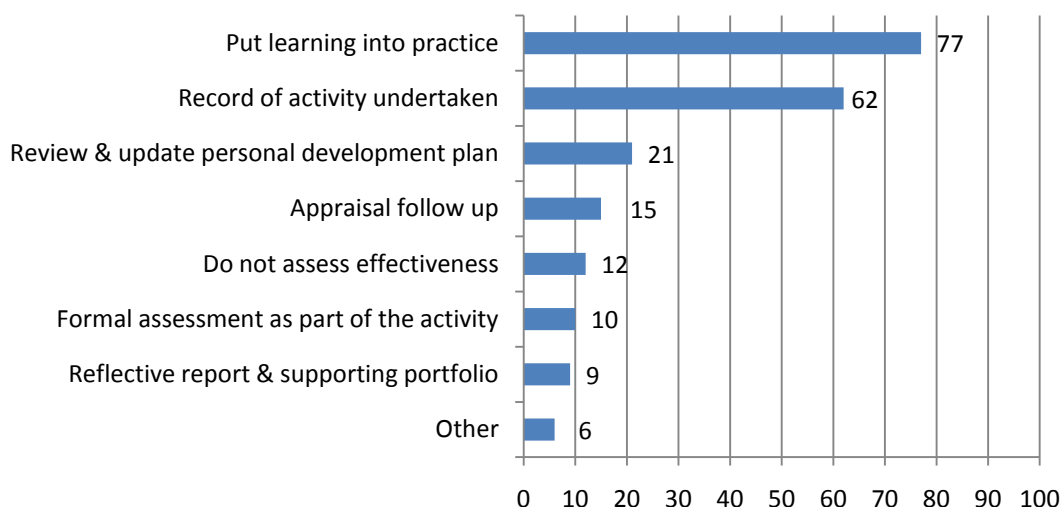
Put learning into practice 77
Record of activity undertaken 62
Review & update personal development plan 21
Appraisal follow up 15
Do not assess effectiveness 12
Formal assessment as part of the activity 10
Reflective report & supporting portfolio 9
Other 6

0 10 20 30 40 50 60 70 80 90 100